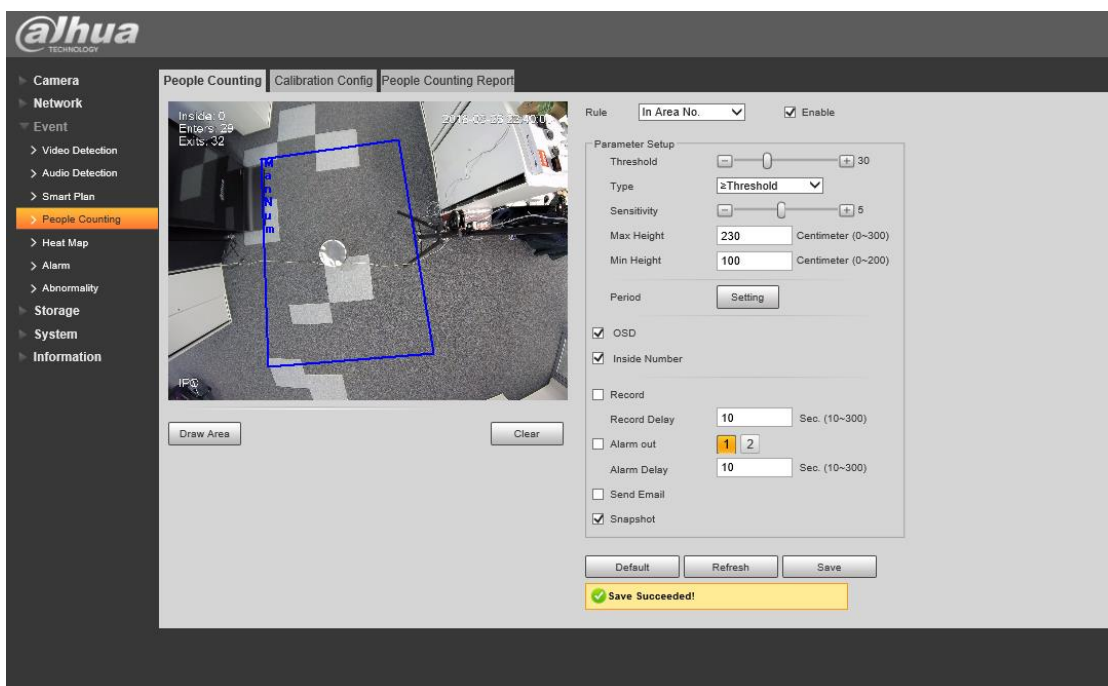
alhua
TECHNOLOGY

Camera
Network
Event
> Video Detection
> Audio Detection
> Smart Plan
> People Counting
> Heat Map
> Alarm
> Abnormality
Storage
System
Information

People Counting | Calibration Config | People Counting Report

Inside: 0
Enters: 29
Exits: 32
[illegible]
ManNum
IPC

Draw Area
Clear

Rule In Area No. Enable

Parameter Setup
Threshold 30
Type ≥Threshold
Sensitivity 5
Max Height 230 Centimeter (0~300)
Min Height 100 Centimeter (0~200)
Period Setting

OSD
Inside Number

Record
Record Delay 10 Sec. (10~300)
Alarm out 1 2
Alarm Delay 10 Sec. (10~300)
Send Email
Snapshot

Default Refresh Save
Save Succeeded!